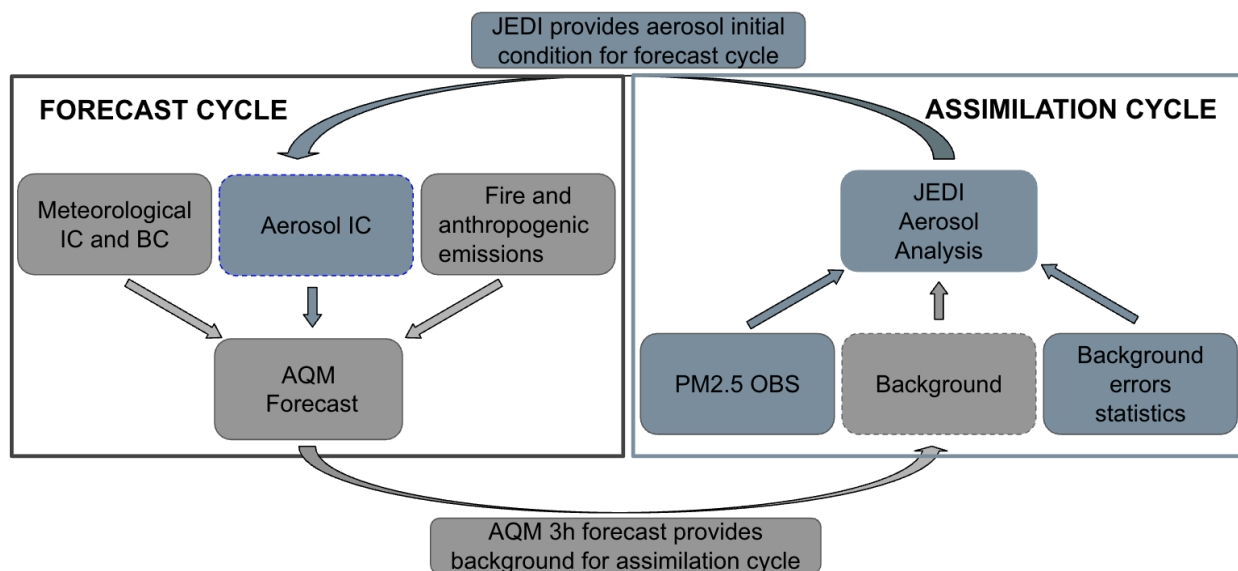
JEDI provides aerosol initial condition for forecast cycle

FORECAST CYCLE

Meteorological IC and BC

Aerosol IC

Fire and anthropogenic emissions

AQM Forecast

ASSIMILATION CYCLE

JEDI Aerosol Analysis

PM2.5 OBS

Background

Background errors statistics

AQM 3h forecast provides background for assimilation cycle